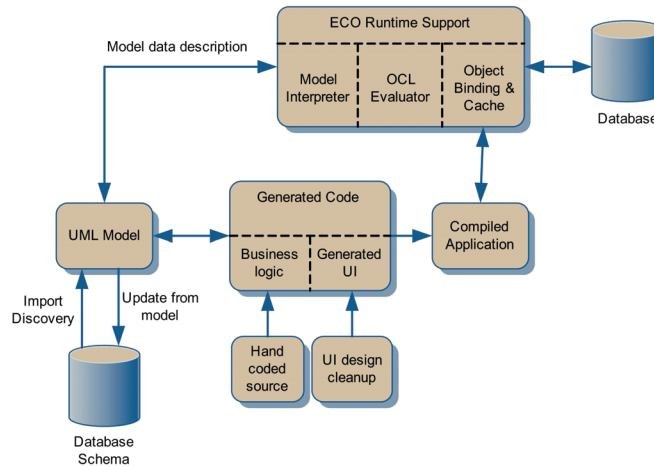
ECO Runtime Support

Model Interpreter

OCL Evaluator

Object Binding & Cache

Database

Model data description

Generated Code

Business logic

Generated UI

UML Model

Compiled Application

Import Discovery

Update from model

Hand coded source

UI design cleanup

Database Schema